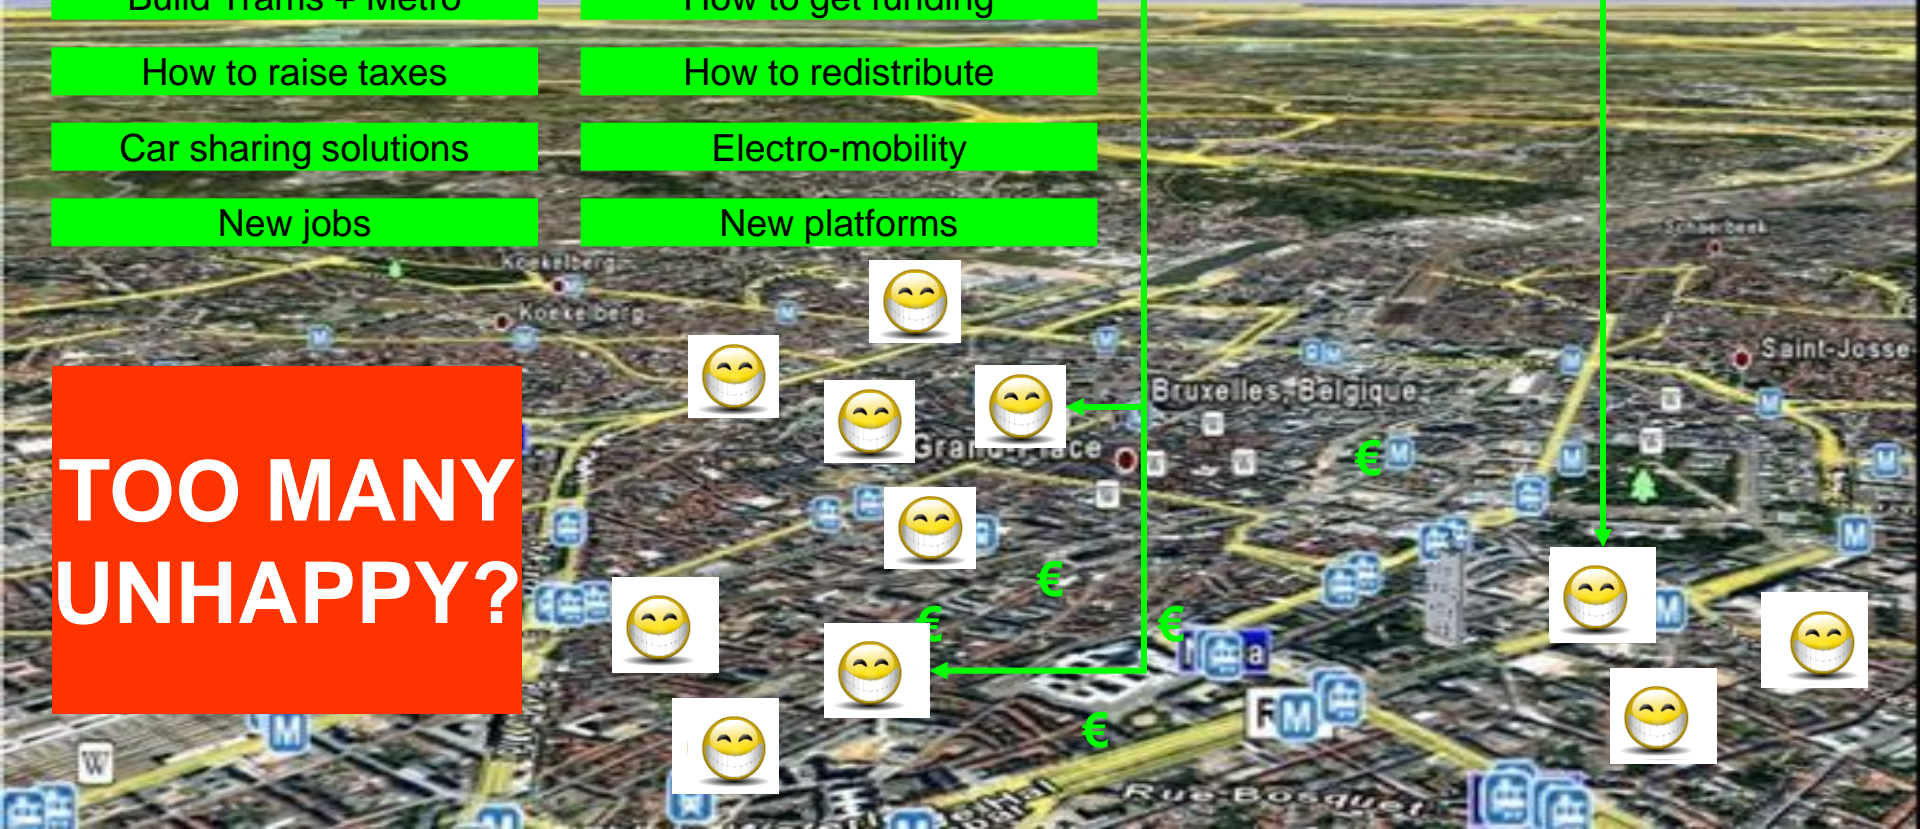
Build Trams + Metro
How to get funding
How to raise taxes
How to redistribute
Car sharing solutions
Electro-mobility
New jobs
New platforms

Koekelberg
Koekelberg
Schaerbeek
Saint-Josse
Bruxelles, Belgique
Grand-Place
Rue Bosquet

TOO MANY UNHAPPY?

€
€
€
€
€